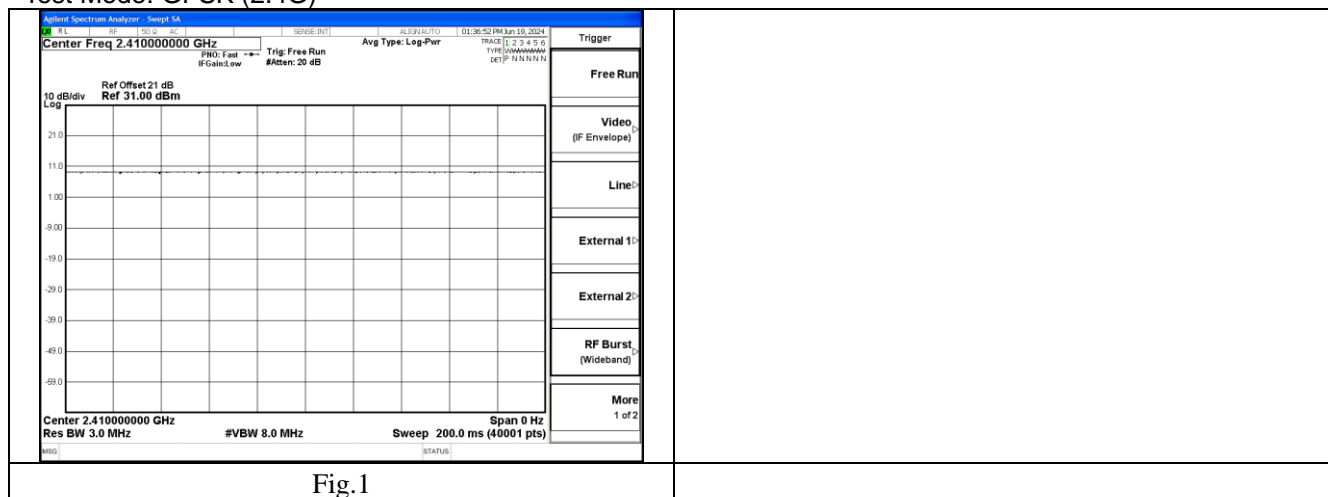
Test Mode: GFSK (2TC)

Agilent Spectrum Analyzer - Swept SA
RL RF 50 Ω AC SENSE:INT ALIGN AUTO 01:36:52 PM Jun 19, 2024
Center Freq 2.410000000 GHz
PNO: Fast
IFGain:Low
Trig: Free Run
#Atten: 20 dB
Avg Type: Log-Pwr
TRACE 1 2 3 4 5 6
TYPE WWWWWW
DET P N N N N N

Ref Offset 21 dB
10 dB/div Ref 31.00 dBm
Log

21.0
11.0
1.00
-9.00
-19.0
-29.0
-39.0
-49.0
-59.0

Center 2.410000000 GHz
Span 0 Hz
Res BW 3.0 MHz
#VBW 8.0 MHz
Sweep 200.0 ms (40001 pts)
MSG
STATUS

Trigger
Free Run
Video (IF Envelope)
Line
External 1
External 2
RF Burst (Wideband)
More 1 of 2

Fig.1